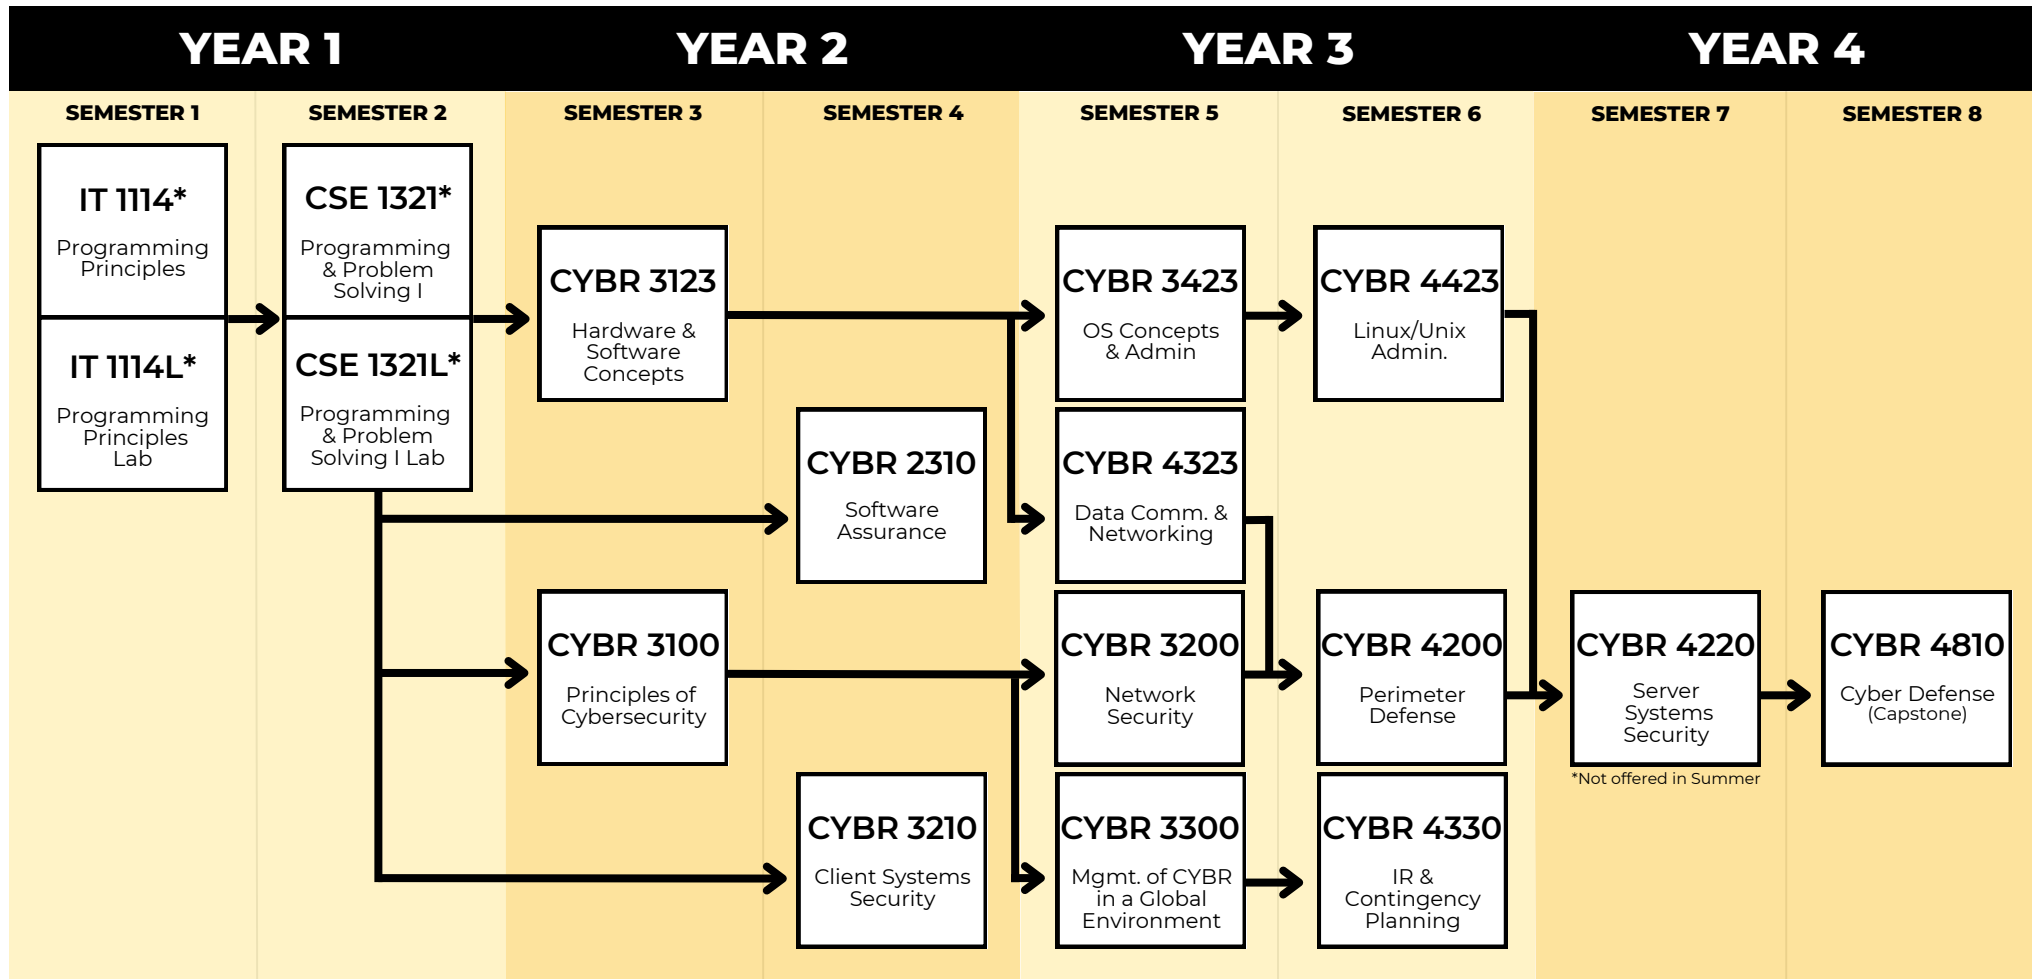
YEAR 1

YEAR 2

YEAR 3

YEAR 4

SEMESTER 1

SEMESTER 2

SEMESTER 3

SEMESTER 4

SEMESTER 5

SEMESTER 6

SEMESTER 7

SEMESTER 8

IT 1114*
Programming Principles

IT 1114L*
Programming Principles Lab

CSE 1321*
Programming & Problem Solving I

CSE 1321L*
Programming & Problem Solving I Lab

CYBR 3123
Hardware & Software Concepts

CYBR 2310
Software Assurance

CYBR 3100
Principles of Cybersecurity

CYBR 3210
Client Systems Security

CYBR 3423
OS Concepts & Admin

CYBR 4323
Data Comm. & Networking

CYBR 3200
Network Security

CYBR 3300
Mgmt. of CYBR in a Global Environment

CYBR 4423
Linux/Unix Admin.

CYBR 4200
Perimeter Defense

CYBR 4330
IR & Contingency Planning

CYBR 4220
Server Systems Security

*Not offered in Summer

CYBR 4810
Cyber Defense (Capstone)